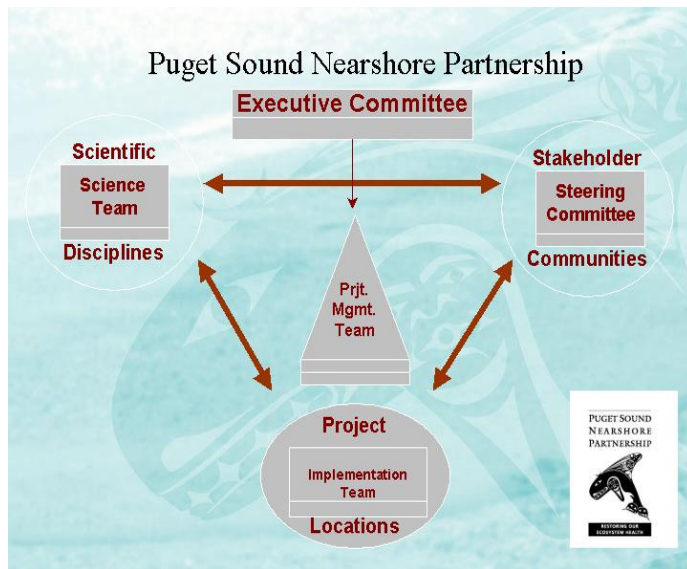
Puget Sound Nearshore Partnership

Executive Committee

Scientific

Science Team

Disciplines

Stakeholder

Steering Committee

Communities

Prjt. Mgmt. Team

Project

Implementation Team

Locations

Puget Sound Nearshore Partnership

Restoring our ecosystem health